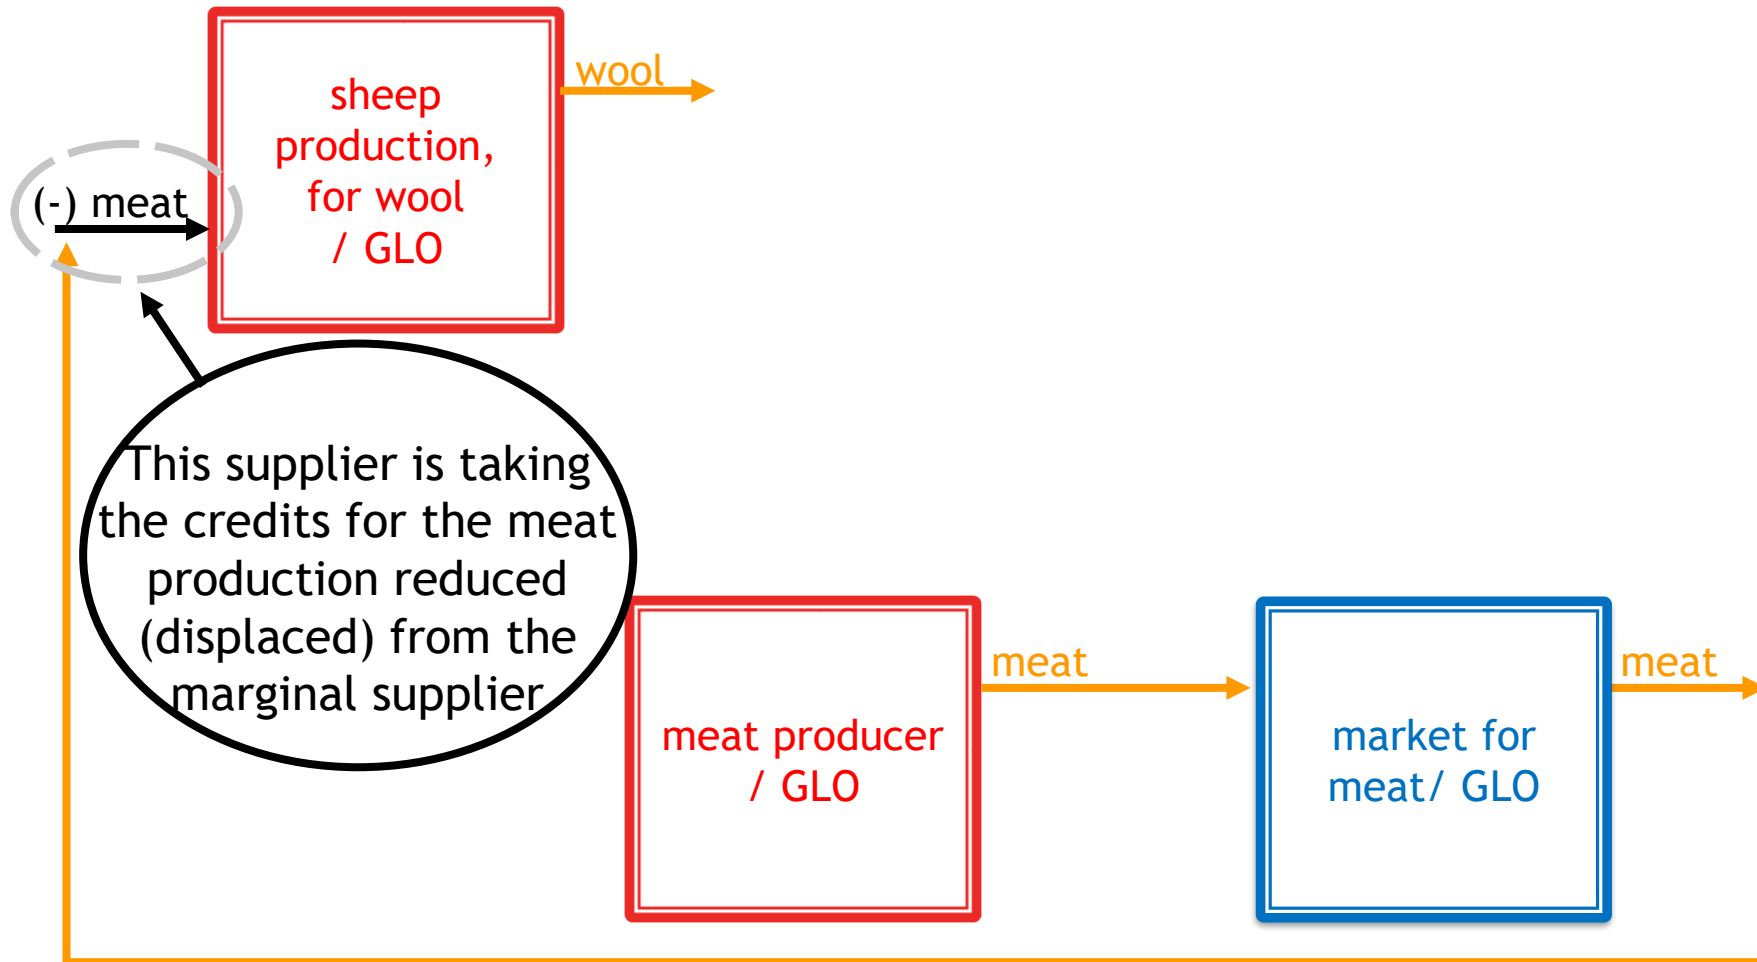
sheep production, for wool / GLO

wool

(-) meat

This supplier is taking the credits for the meat production reduced (displaced) from the marginal supplier

meat producer / GLO

meat

market for meat/ GLO

meat